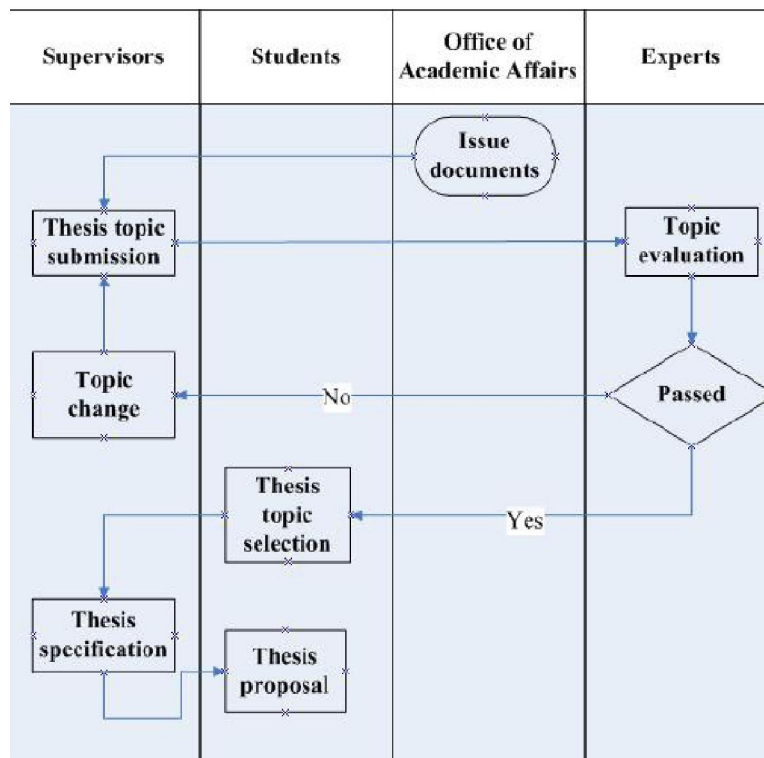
| Supervisors | Students | Office of Academic Affairs | Experts |
|---|---|---|---|

Issue documents

Thesis topic submission

Topic evaluation

Topic change

No

Passed

Thesis topic selection

Yes

Thesis specification

Thesis proposal